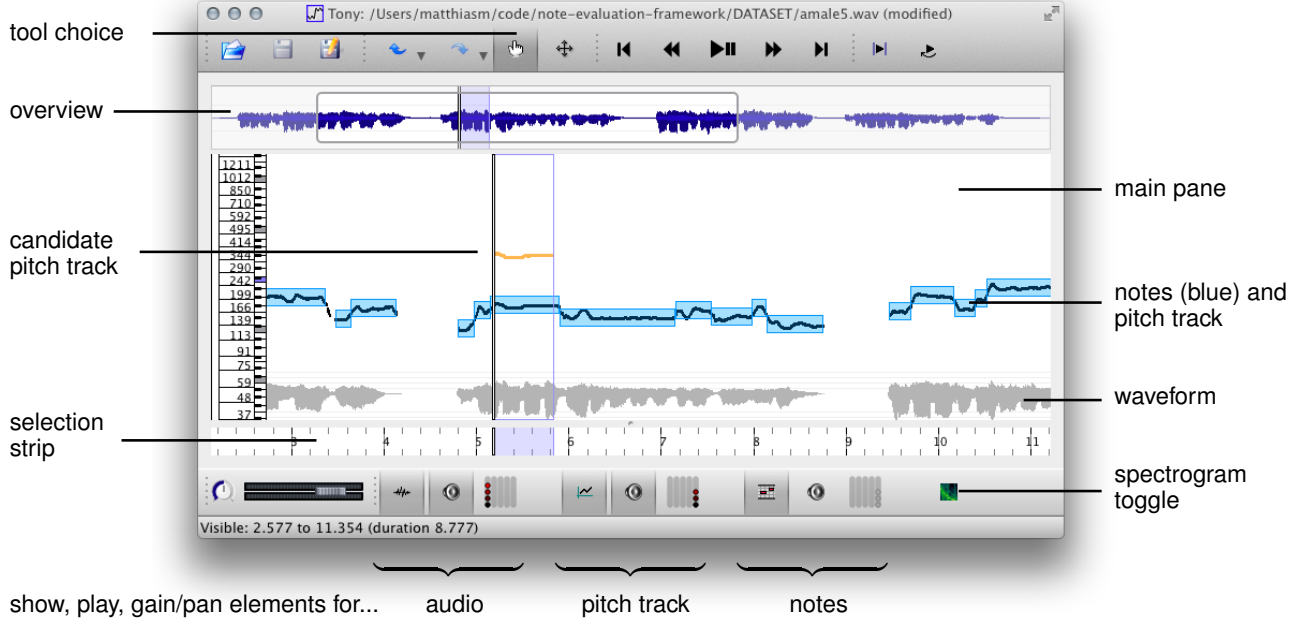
Tony: /Users/matthiasm/code/note-evaluation-framework/DATASET/amale5.wav (modified)

tool choice

overview

candidate pitch track

selection strip

main pane

notes (blue) and pitch track

waveform

spectrogram toggle

1211
1012
850
710
592
495
414
344
290
242
199
166
139
113
91
75
59
48
37

3 4 5 6 7 8 9 10 11

Visible: 2.577 to 11.354 (duration 8.777)

show, play, gain/pan elements for... audio pitch track notes